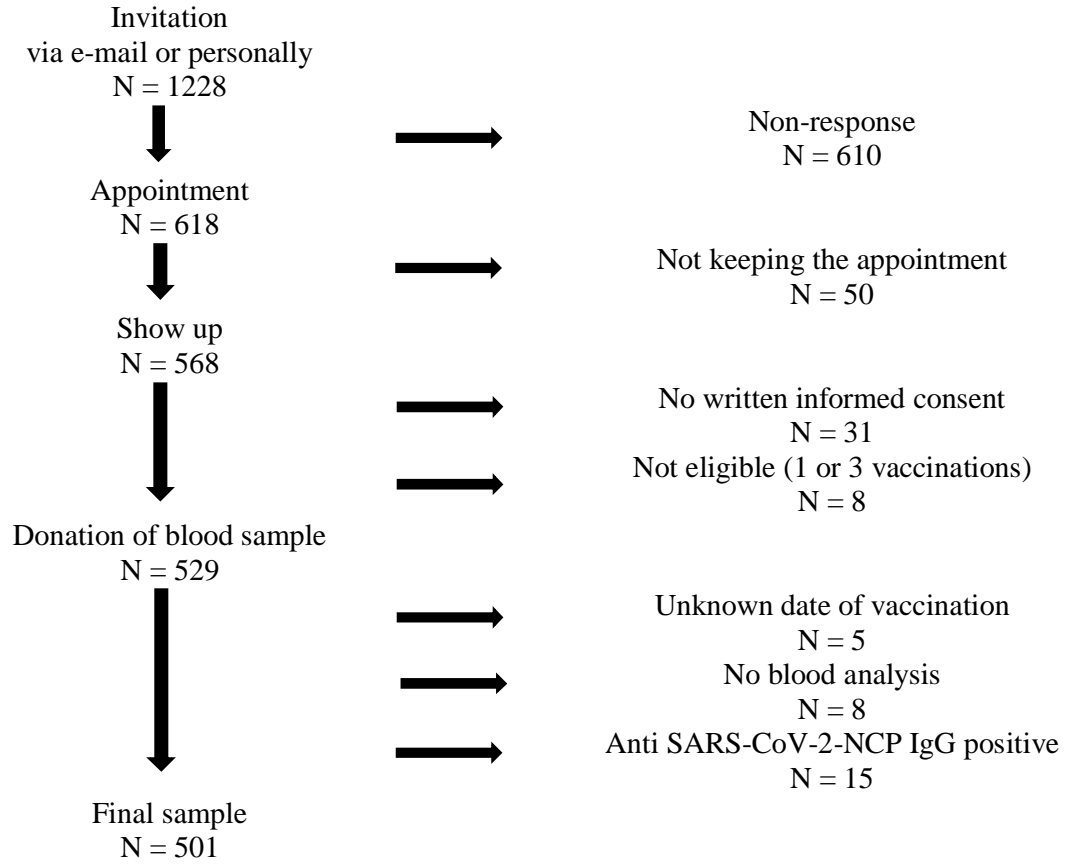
Invitation
via e-mail or personally
N = 1228

Non-response
N = 610

Appointment
N = 618

Not keeping the appointment
N = 50

Show up
N = 568

No written informed consent
N = 31

Not eligible (1 or 3 vaccinations)
N = 8

Donation of blood sample
N = 529

Unknown date of vaccination
N = 5

No blood analysis
N = 8

Anti SARS-CoV-2-NCP IgG positive
N = 15

Final sample
N = 501